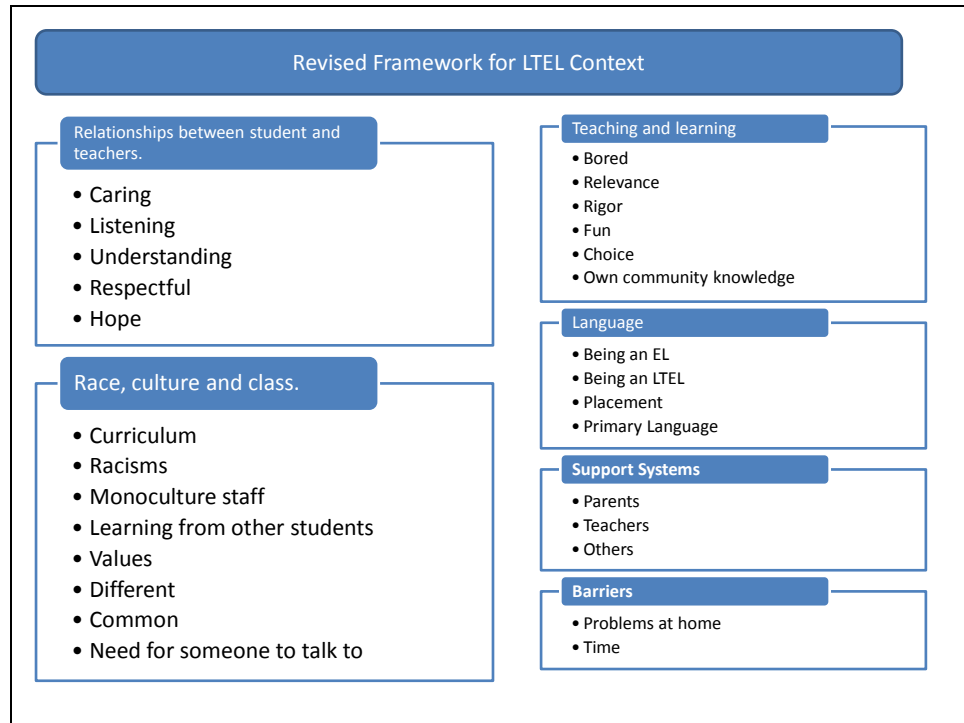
Revised Framework for LTEL Context

Relationships between student and teachers.

- Caring
- Listening
- Understanding
- Respectful
- Hope

Race, culture and class.

- Curriculum
- Racisms
- Monoculture staff
- Learning from other students
- Values
- Different
- Common
- Need for someone to talk to

Teaching and learning

- Bored
- Relevance
- Rigor
- Fun
- Choice
- Own community knowledge

Language

- Being an EL
- Being an LTEL
- Placement
- Primary Language

Support Systems

- Parents
- Teachers
- Others

Barriers

- Problems at home
- Time